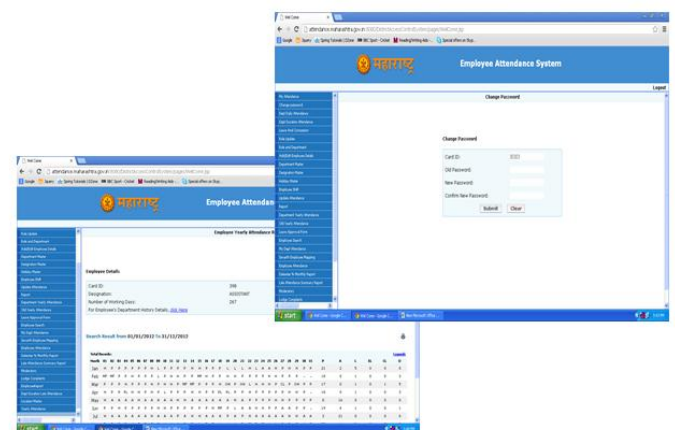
महाराष्ट्र

Employee Attendance System

Logout

Change Password

Change Password

Card ID:

Old Password:

New Password:

Confirm New Password:

Submit

Clear

start

महाराष्ट्र

Employee Attendan

Employee Yearly Attendance R

Employee Details

Card ID:

398

Designation:

Number of Working Days:

287

For Employee's Department History Details...

Click Here

Search Result from 01/01/2013 To 31/12/2013

Jan

Feb

Mar

Apr

May

Jun

Jul